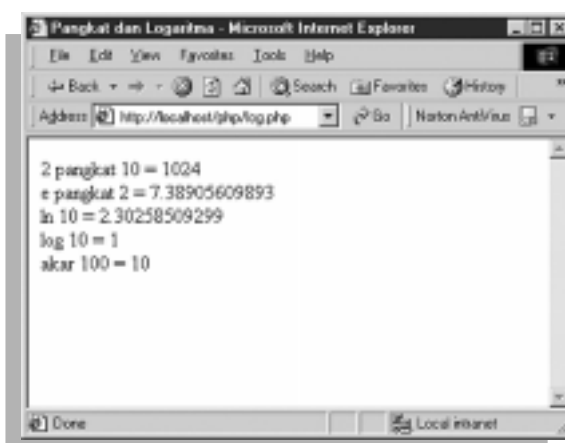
Pangkat dan Logaritma - Microsoft Internet Explorer

File Edit View Favorites Tools Help

Back Search Favorites History

Address http://localhost/php/log.php Go Norton AntiVirus

2 pangkat 10 = 1024
e pangkat 2 = 7.38905609893
ln 10 = 2.30258509299
log 10 = 1
akar 100 = 10

Done Local intranet